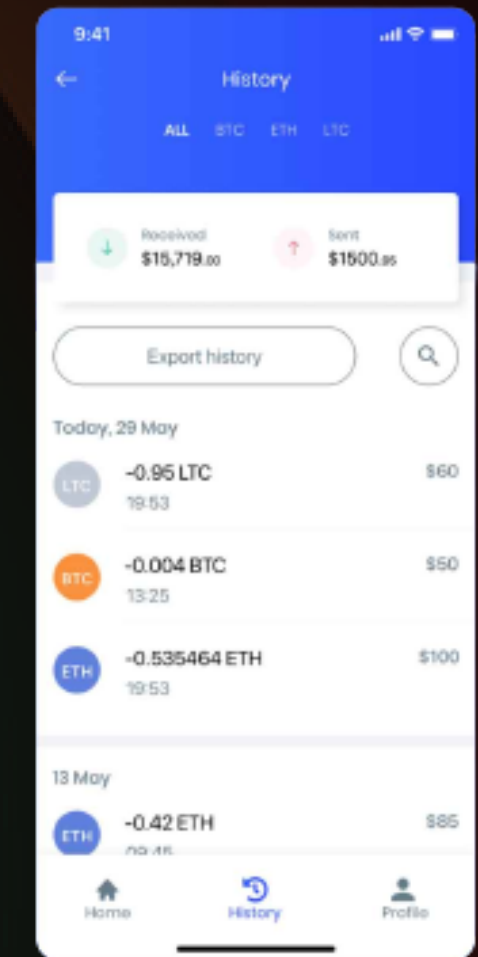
9:41

History

ALL BTC ETH LTC

Received
$15,719.00

Sent
$1500.95

Export history

Today, 29 May

LTC
-0.95 LTC
19:53
$60

BTC
-0.004 BTC
13:25
$50

ETH
-0.535464 ETH
19:53
$100

13 May

ETH
-0.42 ETH
09:45
$85

Home
History
Profile